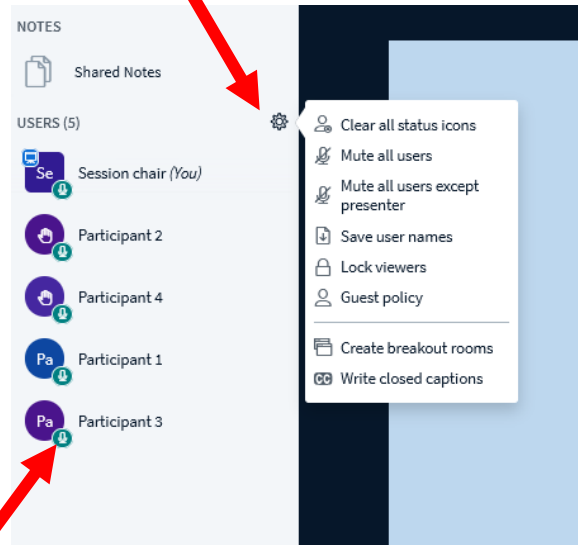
NOTES

Shared Notes

USERS (5)

Se Session chair *(You)*

Participant 2

Participant 4

Pa Participant 1

Pa Participant 3

Clear all status icons

Mute all users

Mute all users except presenter

Save user names

Lock viewers

Guest policy

Create breakout rooms

CC Write closed captions